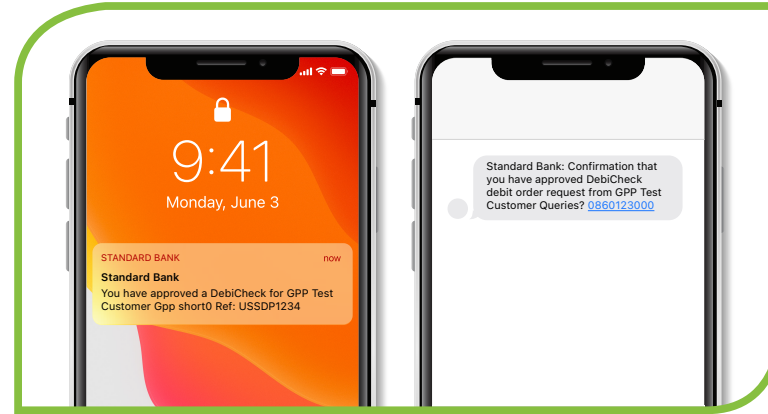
9:41

Monday, June 3

STANDARD BANK now

Standard Bank

You have approved a DebiCheck for GPP Test Customer Gpp short0 Ref: USSDP1234

Standard Bank: Confirmation that you have approved DebiCheck debit order request from GPP Test Customer Queries? 0860123000